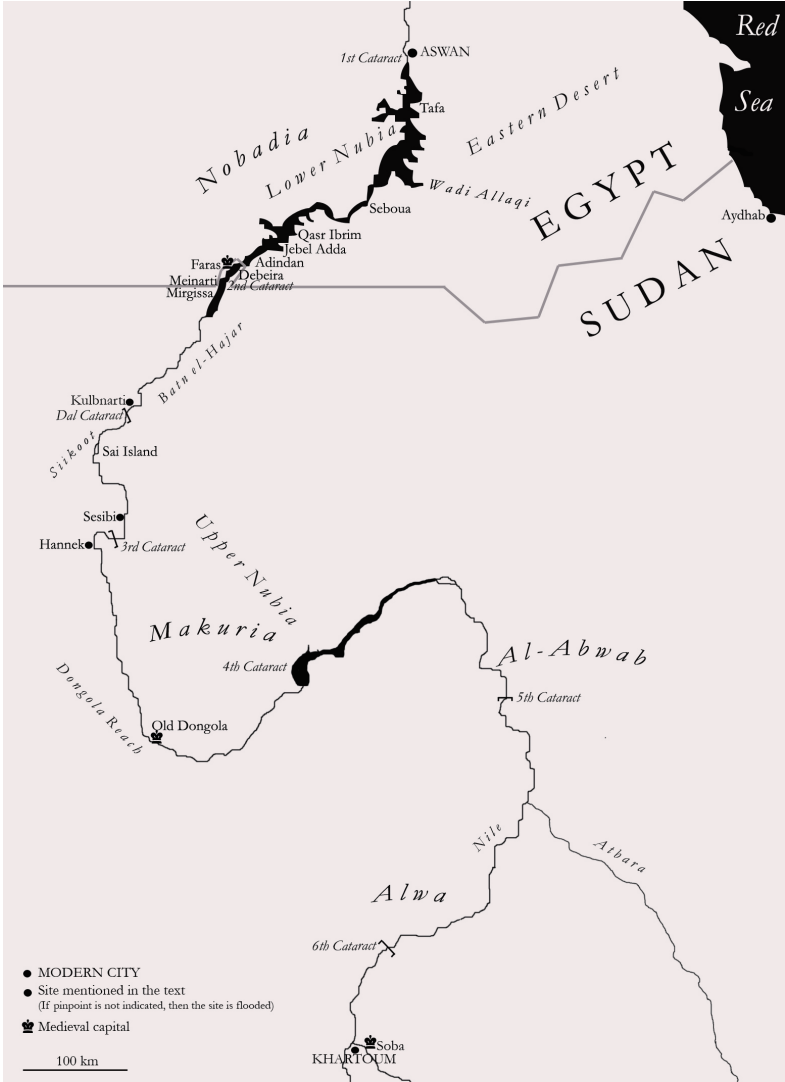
Red Sea

1st Cataract
ASWAN
Tafa
Eastern Desert
Nobadia
Lower Nubia
Wadi Allaqi
Seboua
EGYPT
Aydhab
Qasr Ibrim
Jebel Adda
Adindan
Faras
Debeira
Meinarti
2nd Cataract
Mirgissa
SUDAN
Batn el-Hajar
Kulbnarti
Dal Cataract
Sai Island
Siikoot
Sesibi
Hannek
3rd Cataract
Upper Nubia
Makuria
4th Cataract
Al-Abwab
5th Cataract
Dongola Reach
Old Dongola
Nile
Atbara
Alwa
6th Cataract
Soba
KHARTOUM

MODERN CITY
Site mentioned in the text
(If pinpoint is not indicated, then the site is flooded)
Medieval capital

100 km